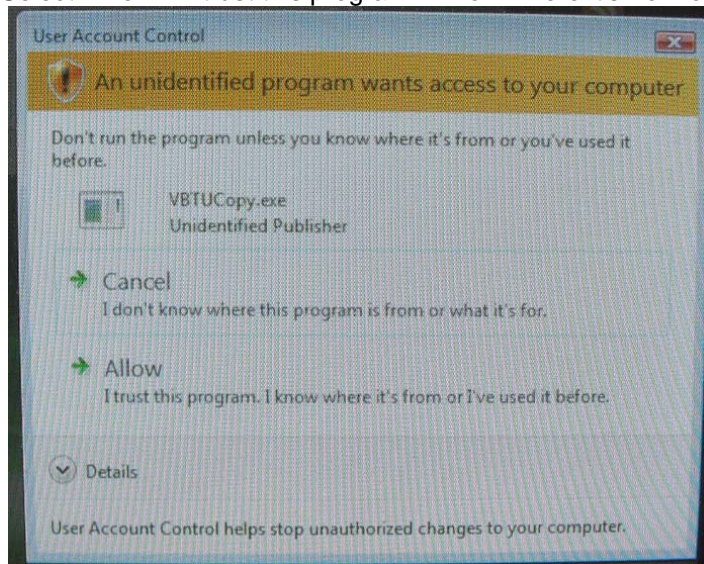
User Account Control

An unidentified program wants access to your computer

Don't run the program unless you know where it's from or you've used it before.

VBTUCopy.exe
Unidentified Publisher

Cancel
I don't know where this program is from or what it's for.

Allow
I trust this program. I know where it's from or I've used it before.

Details

User Account Control helps stop unauthorized changes to your computer.